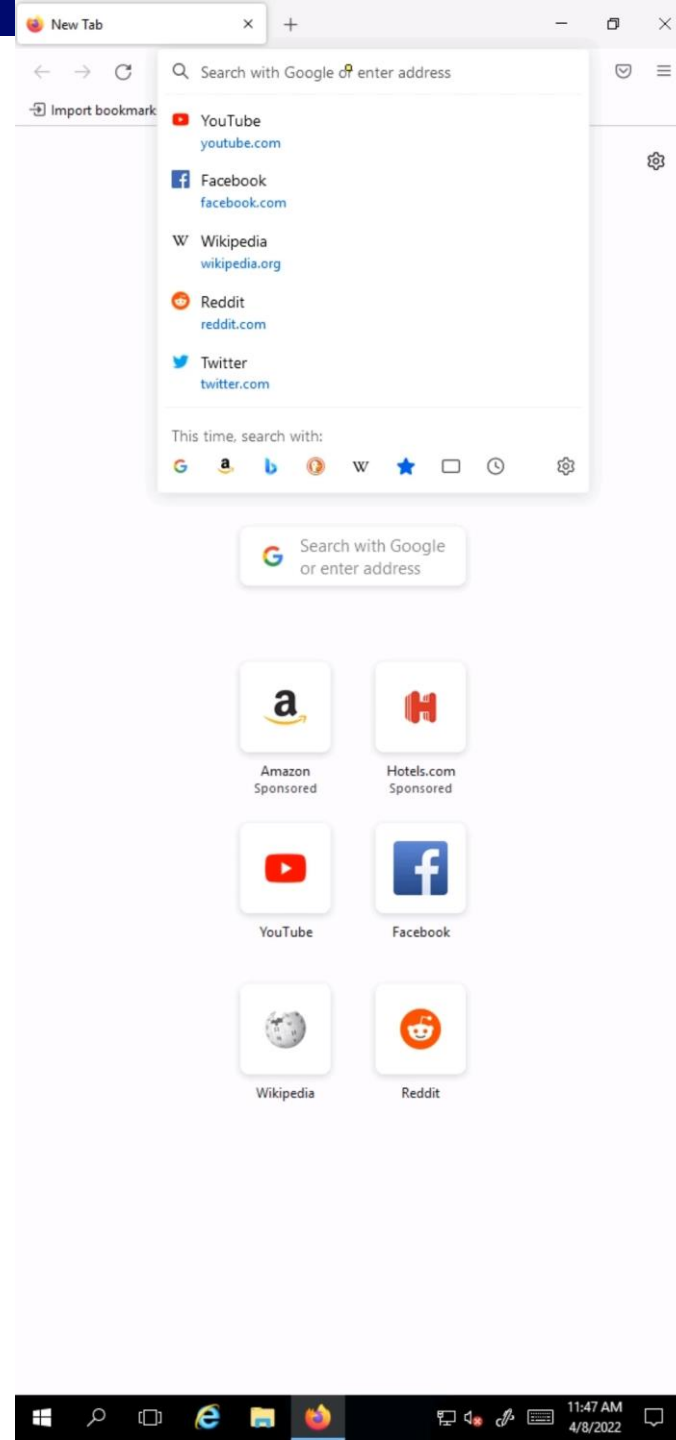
New Tab

Search with Google or enter address

Import bookmark

YouTube
youtube.com

Facebook
facebook.com

W Wikipedia
wikipedia.org

Reddit
reddit.com

Twitter
twitter.com

This time, search with:

G a b W

Search with Google or enter address

Amazon
Sponsored

Hotels.com
Sponsored

YouTube

Facebook

Wikipedia

Reddit

11:47 AM
4/8/2022